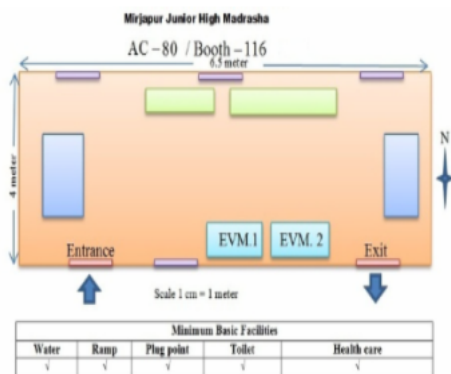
Mirjapur Junior High Madrasha

AC – 80 / Booth – 116

6.5 meter

4 meter

N

EVM.1

EVM. 2

Entrance

Exit

Scale 1 cm = 1 meter

| Minimum Basic Facilities | | | | |
|---|---|---|---|---|
| Water | Ramp | Plug point | Toilet | Health care |
| √ | √ | √ | √ | √ |